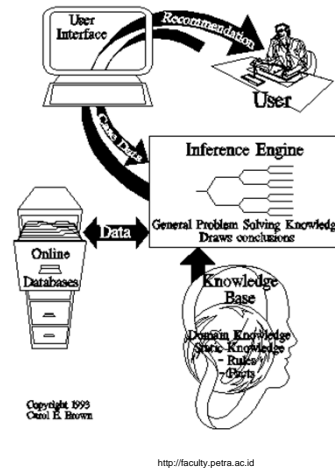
User Interface

Recommendation

User

Case Data

Inference Engine

General Problem Solving Knowledge
Draws conclusions

Data

Online Databases

Knowledge Base

Domain Knowledge
Static Knowledge
- Rules
- Facts

Copyright 1993
Carol E. Brown

http://faculty.petra.ac.id